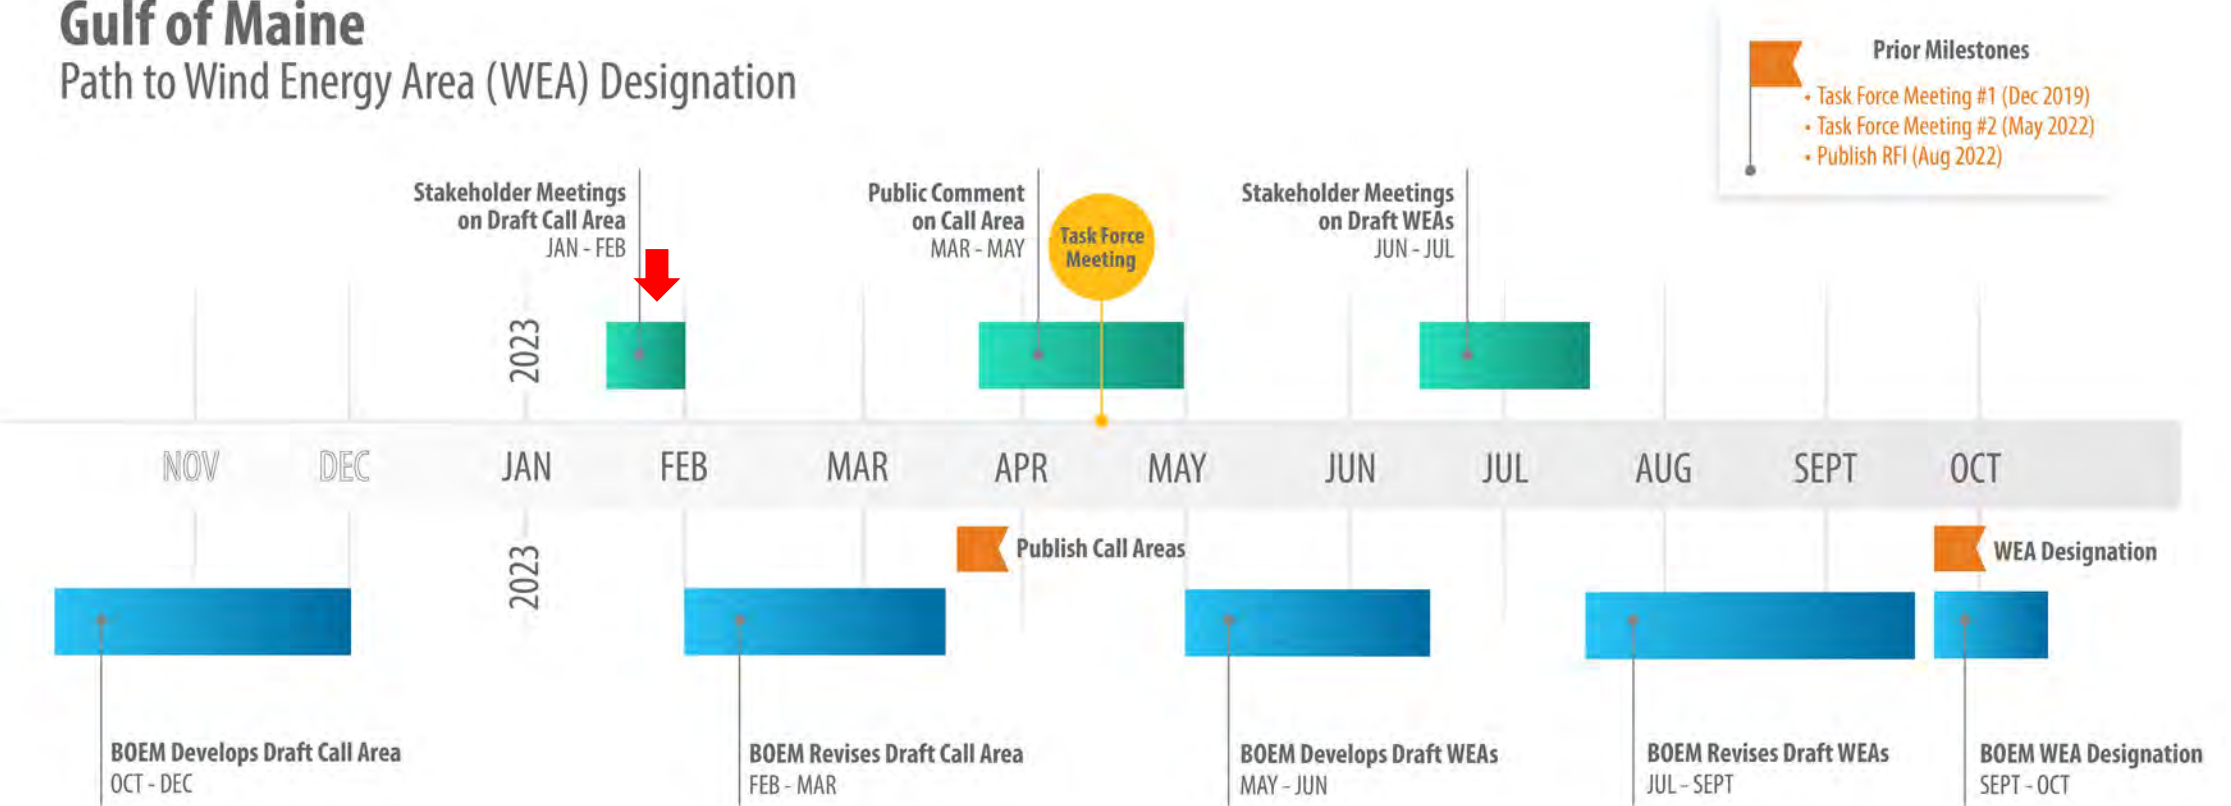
Gulf of Maine
Path to Wind Energy Area (WEA) Designation

Prior Milestones
• Task Force Meeting #1 (Dec 2019)
• Task Force Meeting #2 (May 2022)
• Publish RFI (Aug 2022)

Stakeholder Meetings on Draft Call Area
JAN - FEB

Public Comment on Call Area
MAR - MAY

Task Force Meeting

Stakeholder Meetings on Draft WEAs
JUN - JUL

2023

NOV DEC JAN FEB MAR APR MAY JUN JUL AUG SEPT OCT

2023

Publish Call Areas

WEA Designation

BOEM Develops Draft Call Area
OCT - DEC

BOEM Revises Draft Call Area
FEB - MAR

BOEM Develops Draft WEAs
MAY - JUN

BOEM Revises Draft WEAs
JUL - SEPT

BOEM WEA Designation
SEPT - OCT